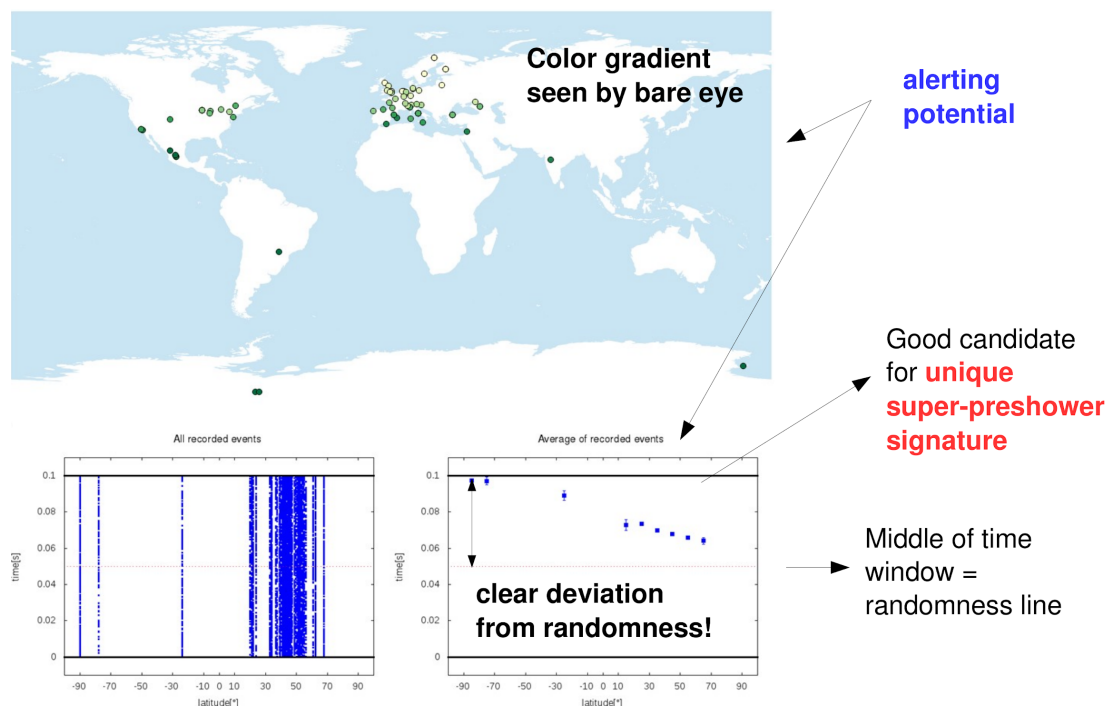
Color gradient seen by bare eye

alerting potential

Good candidate for unique super-preshower signature

Middle of time window = randomness line

All recorded events

0.1
0.08
0.06
0.04
0.02
0

time[s]

-90 -70 -50 -30 -10 0 10 30 50 70 90

latitude[°]

Average of recorded events

0.1
0.08
0.06
0.04
0.02
0

time[s]

clear deviation from randomness!

-90 -70 -50 -30 -10 0 10 30 50 70 90

latitude[°]